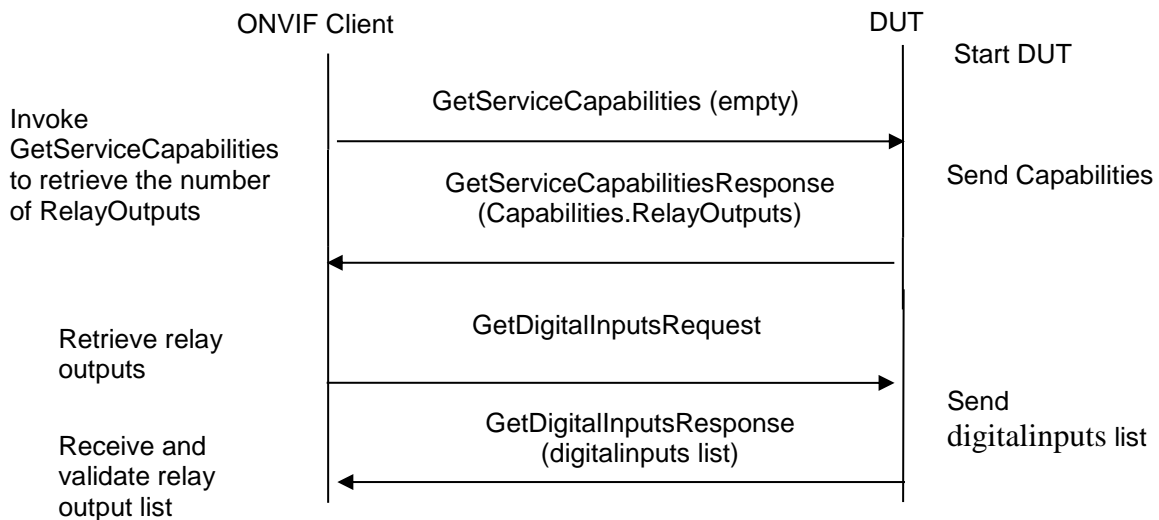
ONVIF Client

DUT

Start DUT

Invoke GetServiceCapabilities to retrieve the number of RelayOutputs

GetServiceCapabilities (empty)

GetServiceCapabilitiesResponse (Capabilities.RelayOutputs)

Send Capabilities

Retrieve relay outputs

GetDigitalInputsRequest

Send digitalinputs list

GetDigitalInputsResponse (digitalinputs list)

Receive and validate relay output list